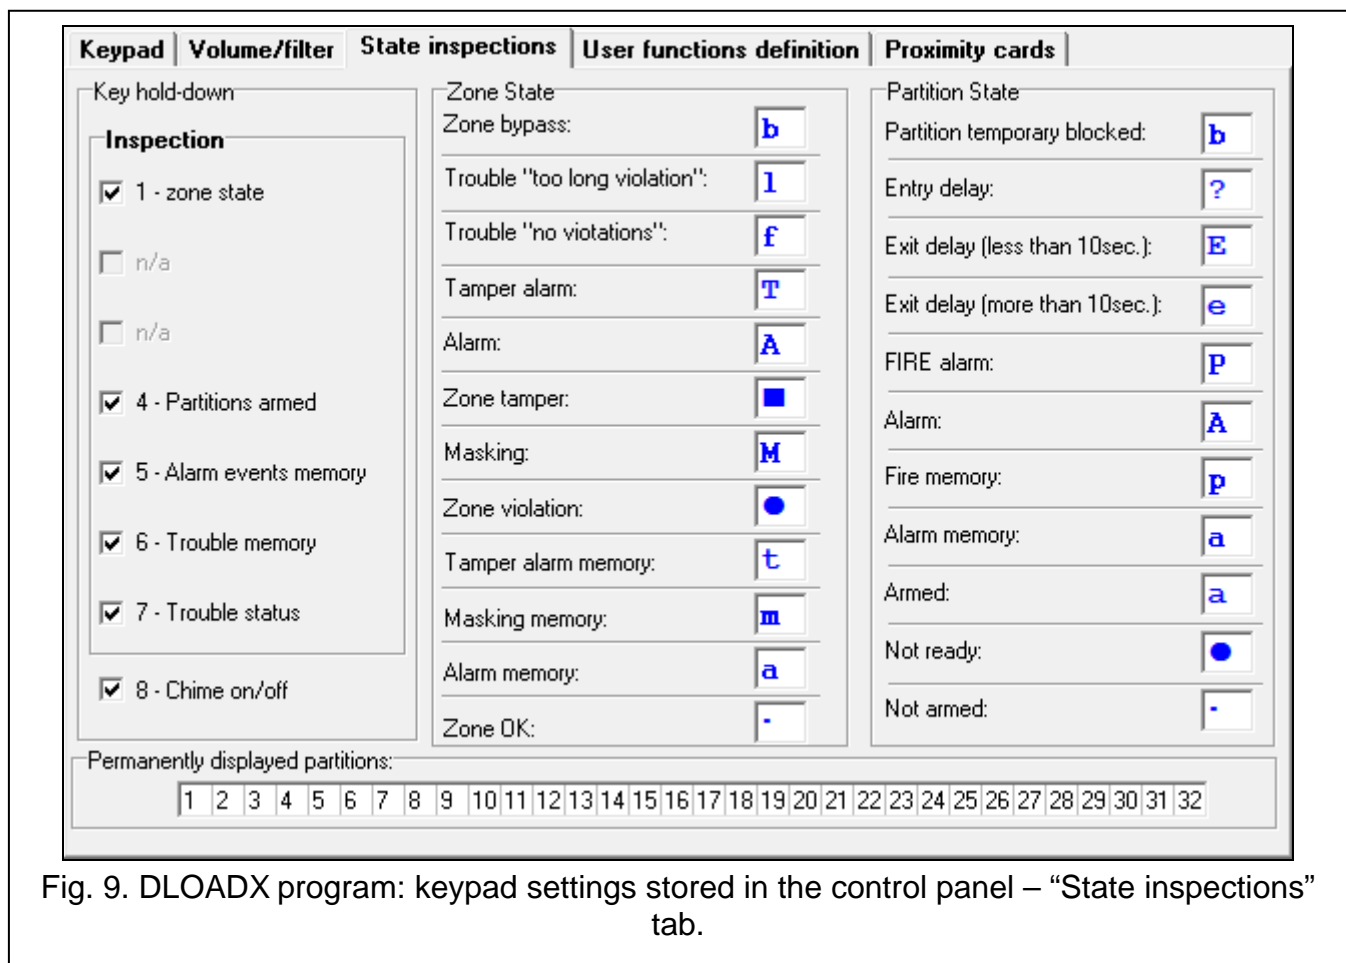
Keypad | Volume/filter | State inspections | User functions definition | Proximity cards

Key hold-down

Inspection

1 - zone state

n/a

n/a

4 - Partitions armed

5 - Alarm events memory

6 - Trouble memory

7 - Trouble status

8 - Chime on/off

Zone State

| | |
|---|---|
| Zone bypass: | b |
| Trouble "too long violation": | l |
| Trouble "no viotations": | f |
| Tamper alarm: | T |
| Alarm: | A |
| Zone tamper: | ■ |
| Masking: | M |
| Zone violation: | ● |
| Tamper alarm memory: | t |
| Masking memory: | m |
| Alarm memory: | a |
| Zone OK: | · |

Partition State

| | |
|---|---|
| Partition temporary blocked: | b |
| Entry delay: | ? |
| Exit delay (less than 10sec.): | E |
| Exit delay (more than 10sec.): | e |
| FIRE alarm: | P |
| Alarm: | A |
| Fire memory: | p |
| Alarm memory: | a |
| Armed: | a |
| Not ready: | ● |
| Not armed: | · |

Permanently displayed partitions:

1 2 3 4 5 6 7 8 9 10 11 12 13 14 15 16 17 18 19 20 21 22 23 24 25 26 27 28 29 30 31 32

Fig. 9. DLOADX program: keypad settings stored in the control panel – “State inspections” tab.